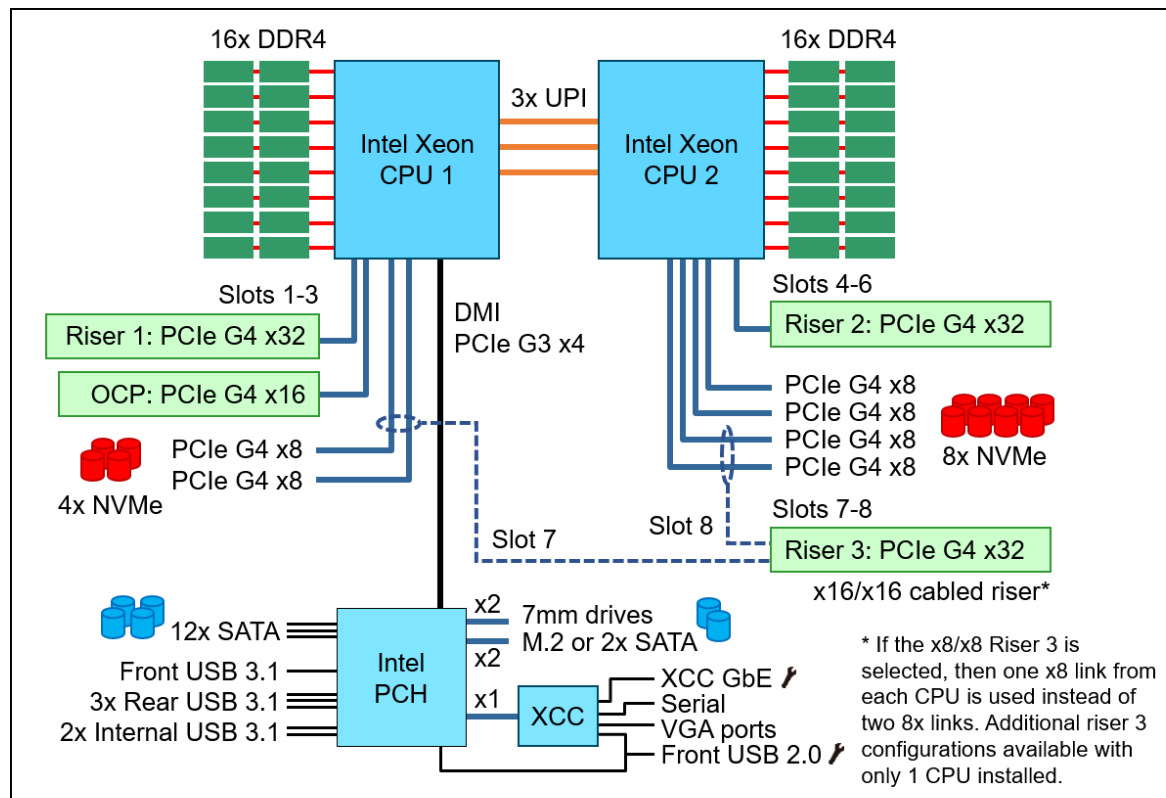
16x DDR4

16x DDR4

3x UPI

Intel Xeon CPU 1

Intel Xeon CPU 2

Slots 1-3

Riser 1: PCIe G4 x32

DMI PCIe G3 x4

OCP: PCIe G4 x16

PCIe G4 x8
PCIe G4 x8

4x NVMe

Slots 4-6

Riser 2: PCIe G4 x32

PCIe G4 x8
PCIe G4 x8
PCIe G4 x8
PCIe G4 x8

8x NVMe

Slot 7

Slot 8

Slots 7-8

Riser 3: PCIe G4 x32

x16/x16 cabled riser*

12x SATA

Front USB 3.1

3x Rear USB 3.1

2x Internal USB 3.1

Intel PCH

x2

7mm drives

M.2 or 2x SATA

x2

x1

XCC

XCC GbE

Serial

VGA ports

Front USB 2.0

* If the x8/x8 Riser 3 is selected, then one x8 link from each CPU is used instead of two 8x links. Additional riser 3 configurations available with only 1 CPU installed.